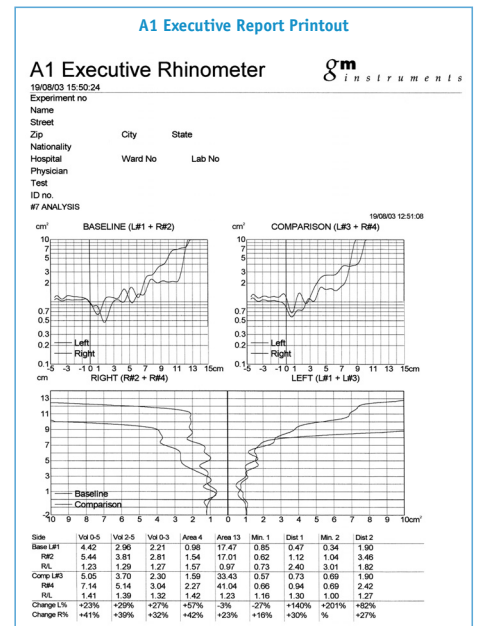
A1 Executive Report Printout

A1 Executive Rhinometer

gm instruments

19/08/03 15:50:24
Experiment no
Name
Street
Zip City State
Nationality
Hospital Ward No Lab No
Physician
Test
ID no.
#7 ANALYSIS

19/08/03 12:51:08

$cm^2$ BASELINE (L#1 + R#2)

10
7
5
3
2
0.7
0.5
0.3
0.2
0.1
-5 -3 -1 0 1 3 5 7 9 11 13 15cm

Left
Right

$cm^2$ COMPARISON (L#3 + R#4)

10
7
5
3
2
0.7
0.5
0.3
0.2
0.1
-5 -3 -1 0 1 3 5 7 9 11 13 15cm

Left
Right

cm RIGHT (R#2 + R#4) LEFT (L#1 + L#3)

13
11
9
7
5
3
1
-1
-2

Baseline
Comparison

10 9 8 7 6 5 4 3 2 1 0 1 2 3 4 5 6 7 8 9 $10cm^2$

| Side | Vol 0-5 | Vol 2-5 | Vol 0-3 | Area 4 | Area 13 | Min. 1 | Dist 1 | Min. 2 | Dist 2 |
|---|---|---|---|---|---|---|---|---|---|
| Base L#1 | 4.42 | 2.96 | 2.21 | 0.98 | 17.47 | 0.85 | 0.47 | 0.34 | 1.90 |
| R#2 | 5.44 | 3.81 | 2.81 | 1.54 | 17.01 | 0.62 | 1.12 | 1.04 | 3.46 |
| R/L | 1.23 | 1.29 | 1.27 | 1.57 | 0.97 | 0.73 | 2.40 | 3.01 | 1.82 |
| Comp L#3 | 5.05 | 3.70 | 2.30 | 1.59 | 33.43 | 0.57 | 0.73 | 0.69 | 1.90 |
| R#4 | 7.14 | 5.14 | 3.04 | 2.27 | 41.04 | 0.66 | 0.94 | 0.69 | 2.42 |
| R/L | 1.41 | 1.39 | 1.32 | 1.42 | 1.23 | 1.16 | 1.30 | 1.00 | 1.27 |
| Change L% | +23% | +29% | +27% | +57% | -3% | -27% | +140% | +201% | +82% |
| Change R% | +41% | +39% | +32% | +42% | +23% | +16% | +30% | % | +27% |